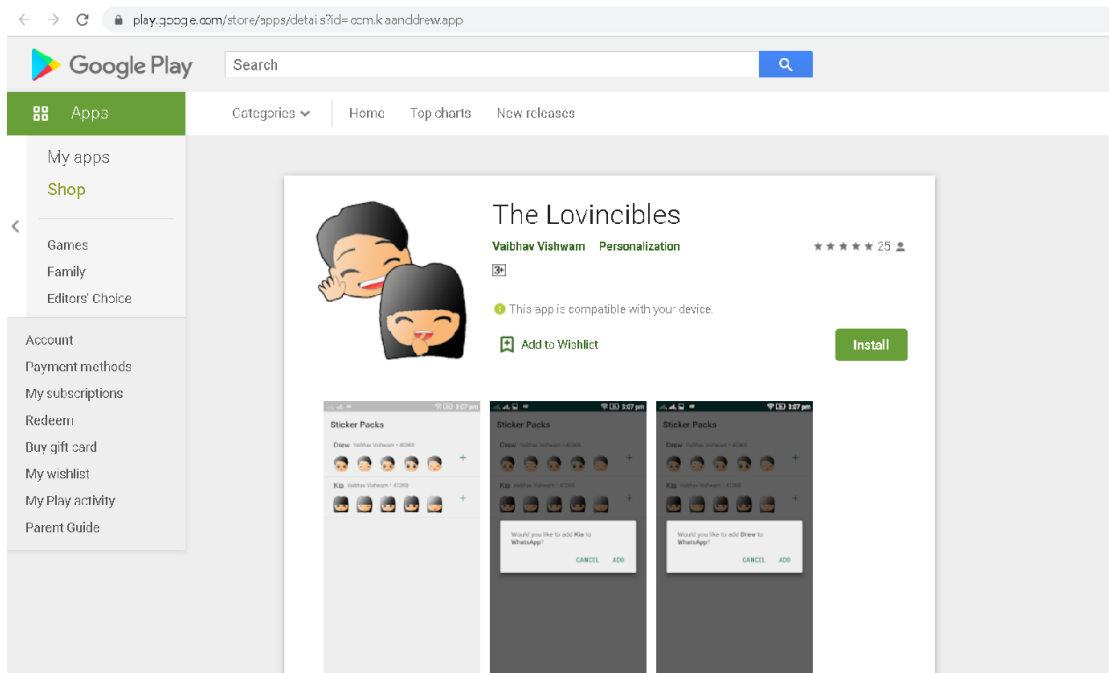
play.google.com/store/apps/details?id=com.kiaanddrew.app

Google Play

Search

Apps

Categories

Home

Top charts

New releases

My apps

Shop

Games

Family

Editors' Choice

Account

Payment methods

My subscriptions

Redeem

Buy gift card

My wishlist

My Play activity

Parent Guide

The Lovincibles

Vaibhav Vishwam Personalization

25

3+

This app is compatible with your device.

Add to Wishlist

Install

Sticker Packs

Drew Vaibhav Vishwam

Kia Vaibhav Vishwam

Would you like to add Kia to WhatsApp?

CANCEL ADD

Would you like to add Drew to WhatsApp?

CANCEL ADD